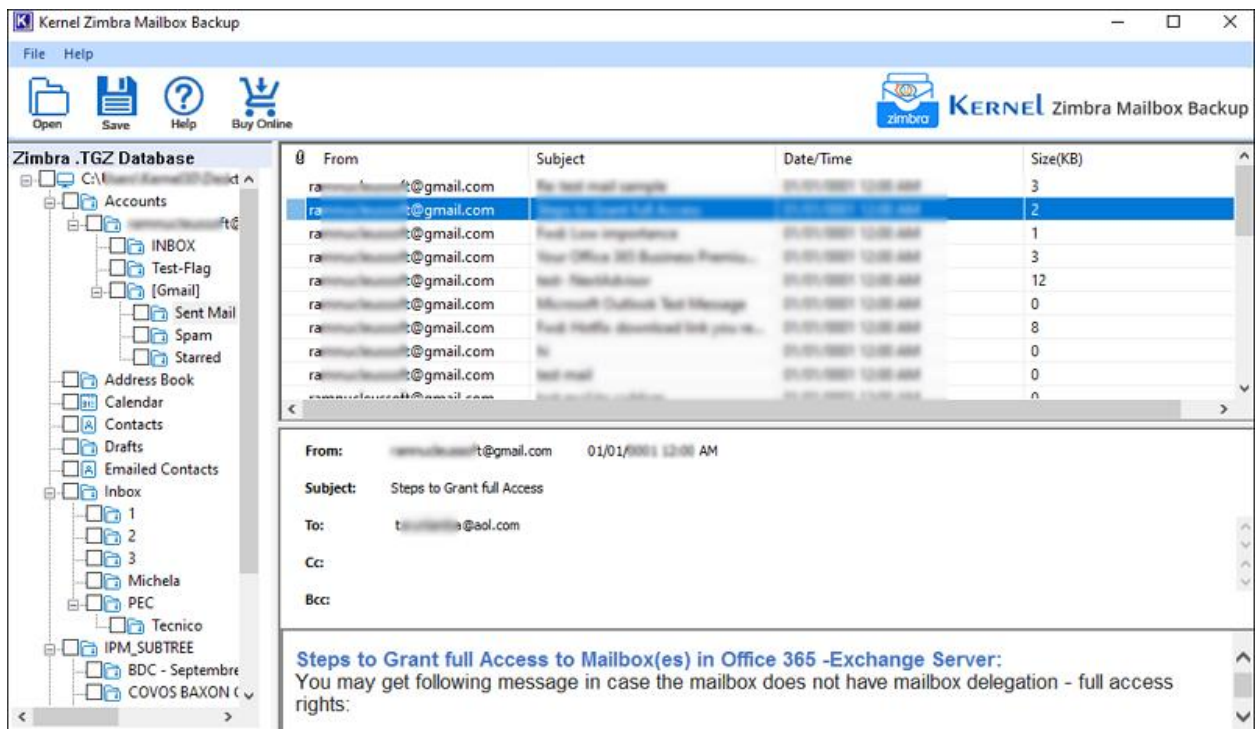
Kernel Zimbra Mailbox Backup

File Help

Open Save Help Buy Online

zimbra KERNEL Zimbra Mailbox Backup

Zimbra .TGZ Database
C:\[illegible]
Accounts
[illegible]t@
INBOX
Test-Flag
[Gmail]
Sent Mail
Spam
Starred
Address Book
Calendar
Contacts
Drafts
Emailed Contacts
Inbox
1
2
3
Michela
PEC
Tecnico
IPM_SUBTREE
BDC - Septembre
COVOS BAXON (

| From | Subject | Date/Time | Size(KB) |
|---|---|---|---|
| ra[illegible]t@gmail.com | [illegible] | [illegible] | 3 |
| ra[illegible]t@gmail.com | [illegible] | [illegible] | 2 |
| ra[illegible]t@gmail.com | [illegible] | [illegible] | 1 |
| ra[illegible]t@gmail.com | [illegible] | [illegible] | 3 |
| ra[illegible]t@gmail.com | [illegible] | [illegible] | 12 |
| ra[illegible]t@gmail.com | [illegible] | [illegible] | 0 |
| ra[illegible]t@gmail.com | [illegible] | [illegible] | 8 |
| ra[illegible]t@gmail.com | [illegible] | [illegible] | 0 |
| ra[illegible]t@gmail.com | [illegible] | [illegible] | 0 |

From: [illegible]t@gmail.com 01/01/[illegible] 12:00 AM
Subject: Steps to Grant full Access
To: t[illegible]@aol.com
Cc:
Bcc:

Steps to Grant full Access to Mailbox(es) in Office 365 -Exchange Server:
You may get following message in case the mailbox does not have mailbox delegation - full access rights: